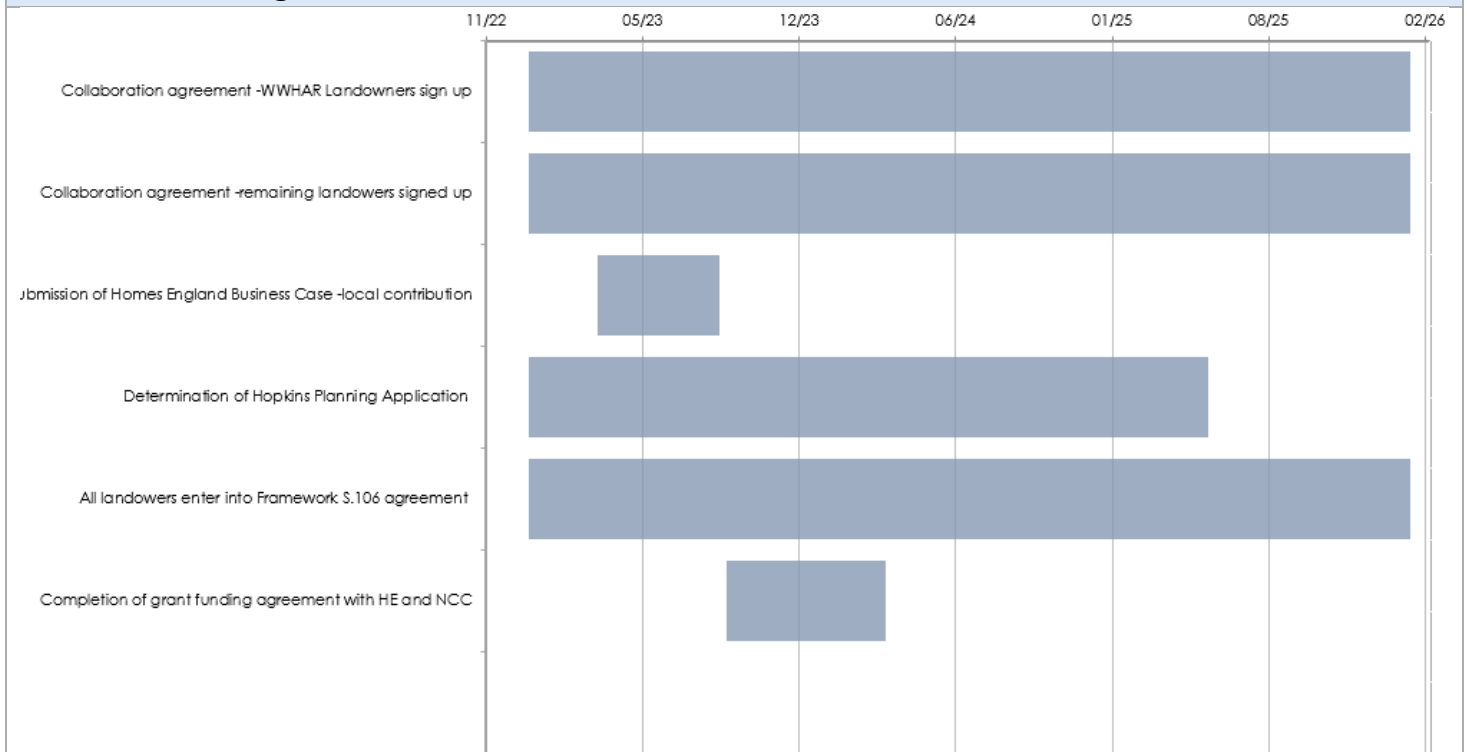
11/22 05/23 12/23 06/24 01/25 08/25 02/26

Collaboration agreement -WWHAR Landowners sign up

Collaboration agreement -remaining landowers signed up

ubmission of Homes England Business Case -local contribution

Determination of Hopkins Planning Application

All landowers enter into Framework S.106 agreement

Completion of grant funding agreement with HE and NCC